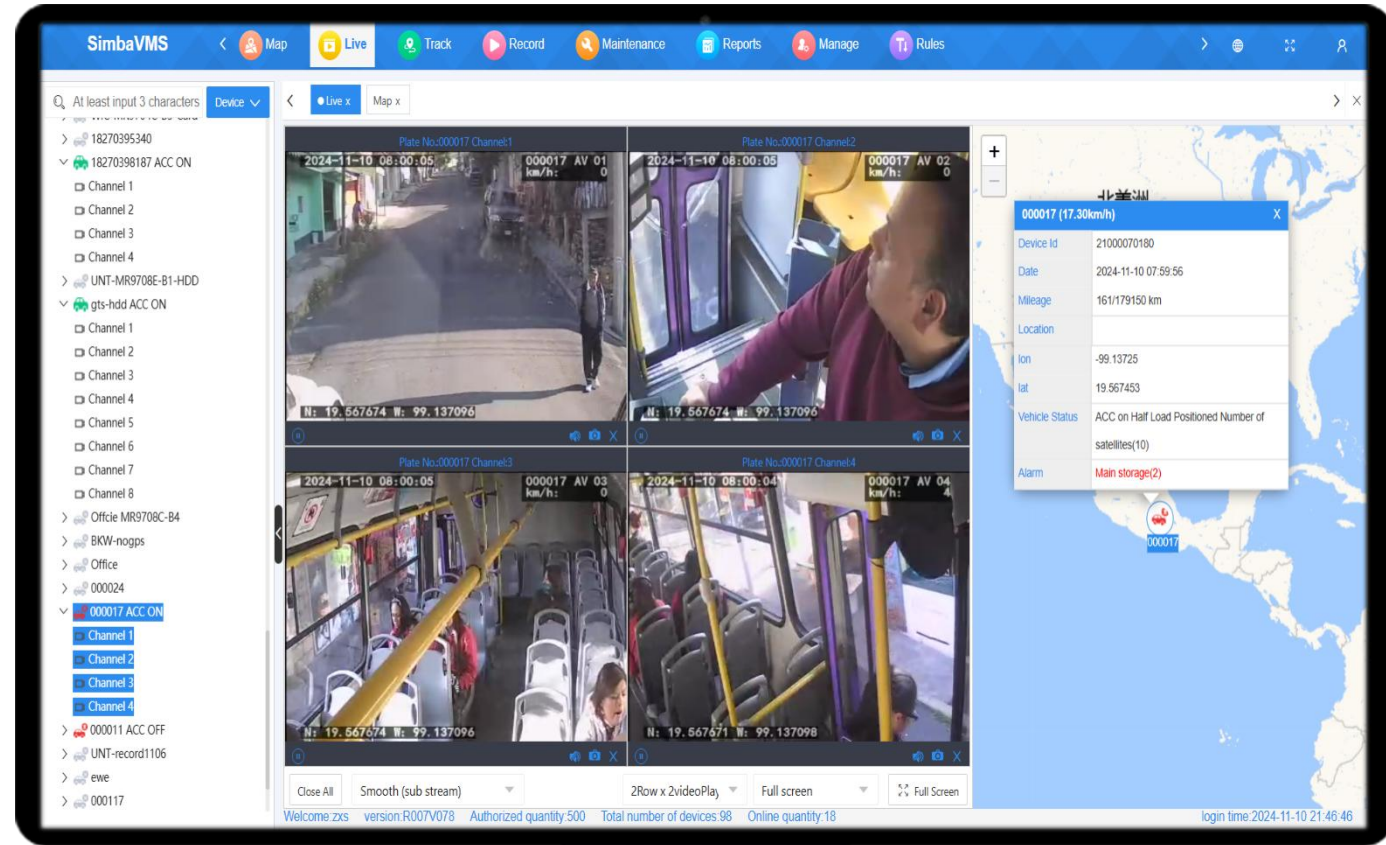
SimbaVMS Map Live Track Record Maintenance Reports Manage Rules

At least input 3 characters Device

18270395340
18270398187 ACC ON
Channel 1
Channel 2
Channel 3
Channel 4
UNT-MR9708E-B1-HDD
gts-hdd ACC ON
Channel 1
Channel 2
Channel 3
Channel 4
Channel 5
Channel 6
Channel 7
Channel 8
Offcie MR9708C-B4
BKW-nogps
Office
000024
000017 ACC ON
Channel 1
Channel 2
Channel 3
Channel 4
000011 ACC OFF
UNT-record1106
ewe
000117

Live x Map x

Plate No.:000017 Channel:1
2024-11-10 08:00:05 000017 AV 01 km/h: 0
N: 19.567674 W: 99.137096

Plate No.:000017 Channel:2
2024-11-10 08:00:05 000017 AV 02 km/h: 0
N: 19.567674 W: 99.137096

Plate No.:000017 Channel:3
2024-11-10 08:00:05 000017 AV 03 km/h: 0
N: 19.567674 W: 99.137096

Plate No.:000017 Channel:4
2024-11-10 08:00:04 000017 AV 04 km/h:
N: 19.567671 W: 99.137098

Close All Smooth (sub stream) 2Row x 2videoPlay Full screen Full Screen

+
−
北美洲

000017 (17.30km/h) X

| Device Id | 21000070180 |
|---|---|
| Date | 2024-11-10 07:59:56 |
| Mileage | 161/179150 km |
| Location | |
| lon | -99.13725 |
| lat | 19.567453 |
| Vehicle Status | ACC on Half Load Positioned Number of satellites(10) |
| Alarm | Main storage(2) |

000017

Welcome:zxs version:R007V078 Authorized quantity:500 Total number of devices:98 Online quantity:18 login time:2024-11-10 21:46:46